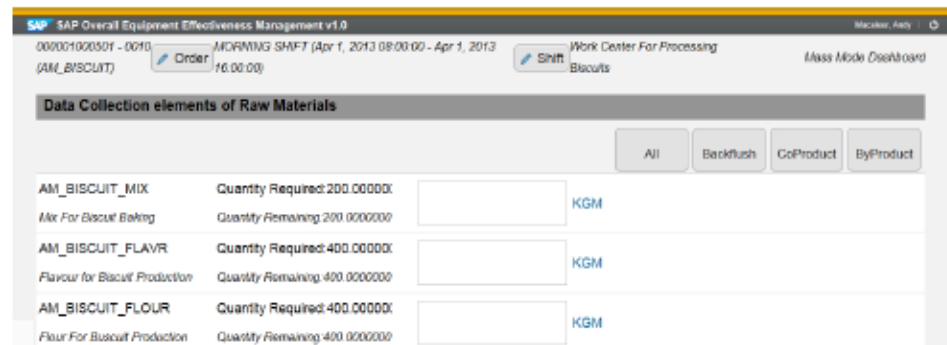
SAP SAP Overall Equipment Effectiveness Management v1.0

Macaber, Andy

000001000501 - 0010 (AM_BISCUIT)

Order

MORNING SHIFT (Apr 1, 2013 08:00:00 - Apr 1, 2013 16:00:00)

Shift

Work Center For Processing Biscuits

Mass Mode Dashboard

Data Collection elements of Raw Materials

All

Backflush

CoProduct

ByProduct

AM_BISCUIT_MIX

Mix For Biscuit Baking

Quantity Required:200.00000(

Quantity Remaining:200.0000000

KGM

AM_BISCUIT_FLAVR

Flavour for Biscuit Production

Quantity Required:400.00000(

Quantity Remaining:400.0000000

KGM

AM_BISCUIT_FLOUR

Flour For Biscuit Production

Quantity Required:400.00000(

Quantity Remaining:400.0000000

KGM